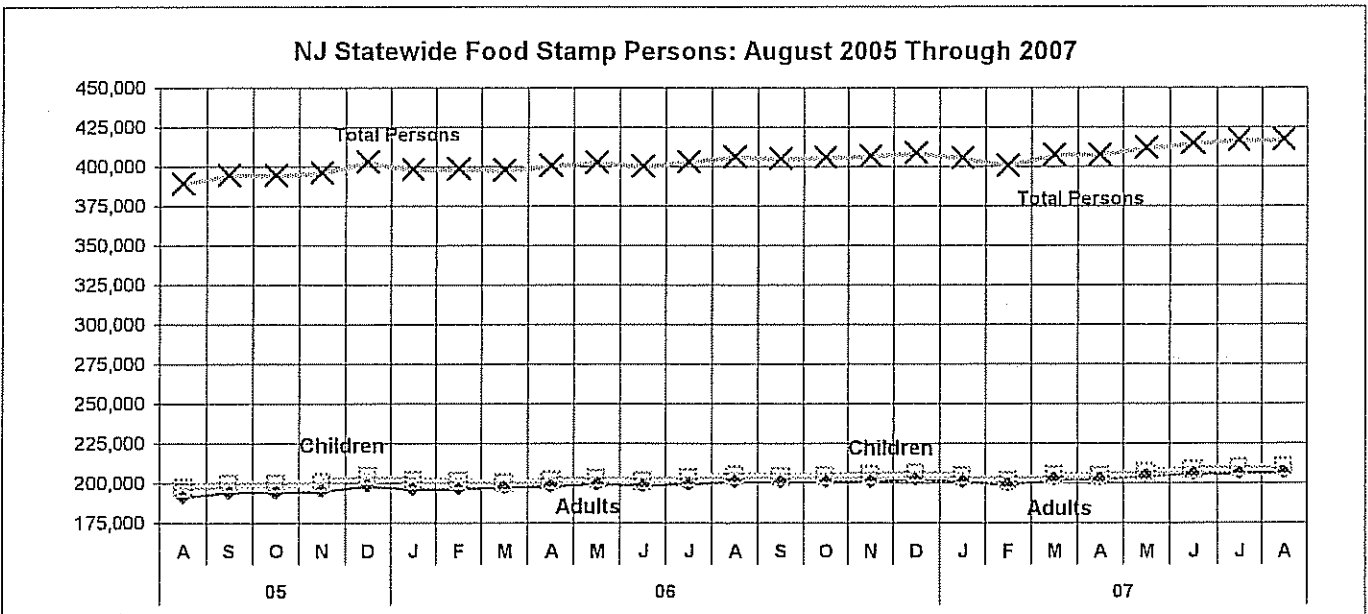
NJ Statewide Food Stamp Persons: August 2005 Through 2007

450,000
425,000
400,000
375,000
350,000
325,000
300,000
275,000
250,000
225,000
200,000
175,000

Total Persons
Total Persons
Children
Children
Adults
Adults

A S O N D J F M A M J J A S O N D J F M A M J J A

05
06
07